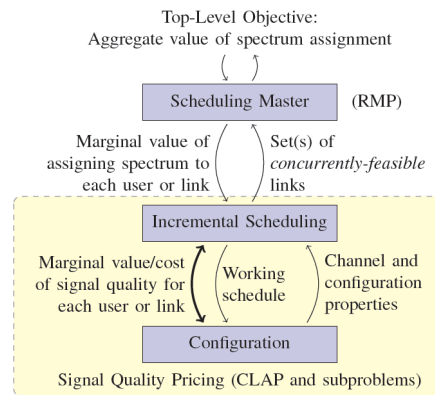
Top-Level Objective:
Aggregate value of spectrum assignment

Scheduling Master

(RMP)

Marginal value of assigning spectrum to each user or link

Set(s) of *concurrently-feasible* links

Incremental Scheduling

Marginal value/cost of signal quality for each user or link

Working schedule

Channel and configuration properties

Configuration

Signal Quality Pricing (CLAP and subproblems)